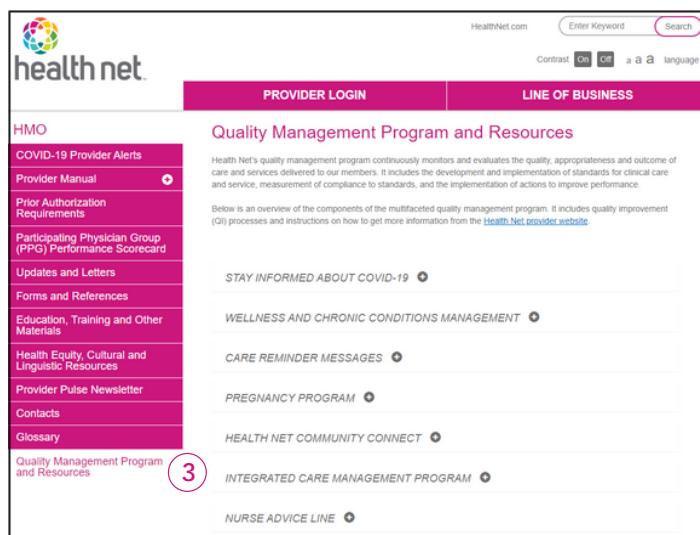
health net.

HealthNet.com
Enter Keyword
Search

Contrast On Off a a a language

PROVIDER LOGIN
LINE OF BUSINESS

HMO
COVID-19 Provider Alerts
Provider Manual
Prior Authorization Requirements
Participating Physician Group (PPG) Performance Scorecard
Updates and Letters
Forms and References
Education, Training and Other Materials
Health Equity, Cultural and Linguistic Resources
Provider Pulse Newsletter
Contacts
Glossary
Quality Management Program and Resources

3

Quality Management Program and Resources

Health Net's quality management program continuously monitors and evaluates the quality, appropriateness and outcome of care and services delivered to our members. It includes the development and implementation of standards for clinical care and service, measurement of compliance to standards, and the implementation of actions to improve performance.

Below is an overview of the components of the multifaceted quality management program. It includes quality improvement (QI) processes and instructions on how to get more information from the Health Net provider website.

STAY INFORMED ABOUT COVID-19
WELLNESS AND CHRONIC CONDITIONS MANAGEMENT
CARE REMINDER MESSAGES
PREGNANCY PROGRAM
HEALTH NET COMMUNITY CONNECT
INTEGRATED CARE MANAGEMENT PROGRAM
NURSE ADVICE LINE